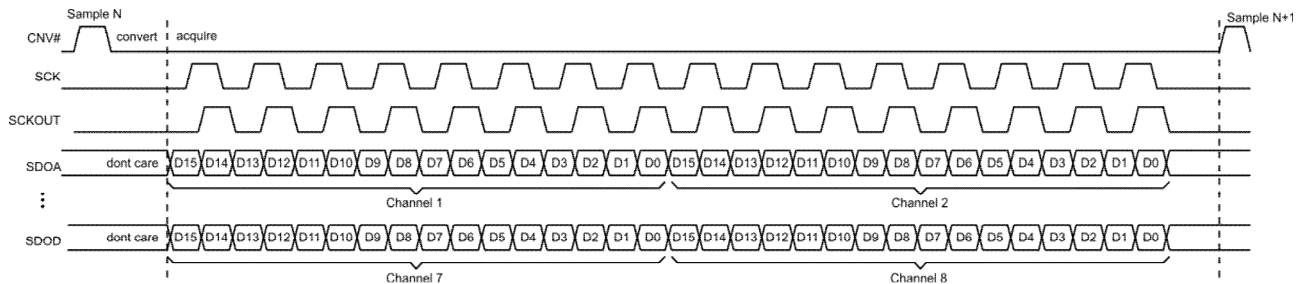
Sample N
CNV#
convert
acquire
Sample N+1
SCK
SCKOUT
SDOA
dont care
D15 D14 D13 D12 D11 D10 D9 D8 D7 D6 D5 D4 D3 D2 D1 D0 D15 D14 D13 D12 D11 D10 D9 D8 D7 D6 D5 D4 D3 D2 D1 D0
Channel 1
Channel 2
⋮
SDOD
dont care
D15 D14 D13 D12 D11 D10 D9 D8 D7 D6 D5 D4 D3 D2 D1 D0 D15 D14 D13 D12 D11 D10 D9 D8 D7 D6 D5 D4 D3 D2 D1 D0
Channel 7
Channel 8